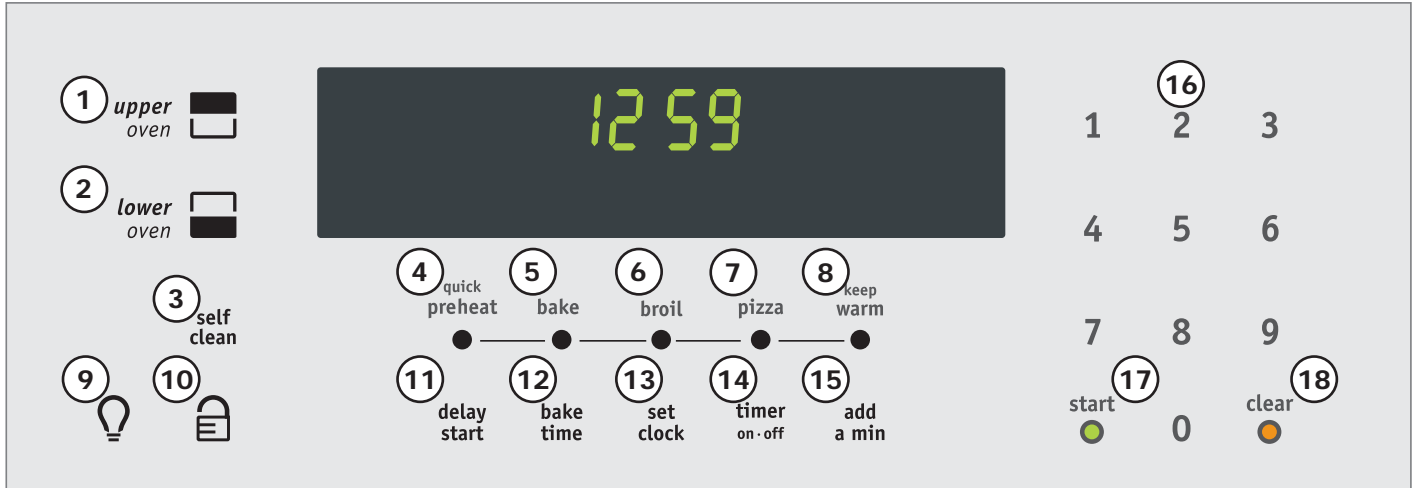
1 upper oven

2 lower oven

12 59

4 quick preheat
5 bake
6 broil
7 pizza
8 keep warm

3 self clean

9
10

11 delay start
12 bake time
13 set clock
14 timer on · off
15 add a min

16
1 2 3
4 5 6
7 8 9
17 start
0
18 clear